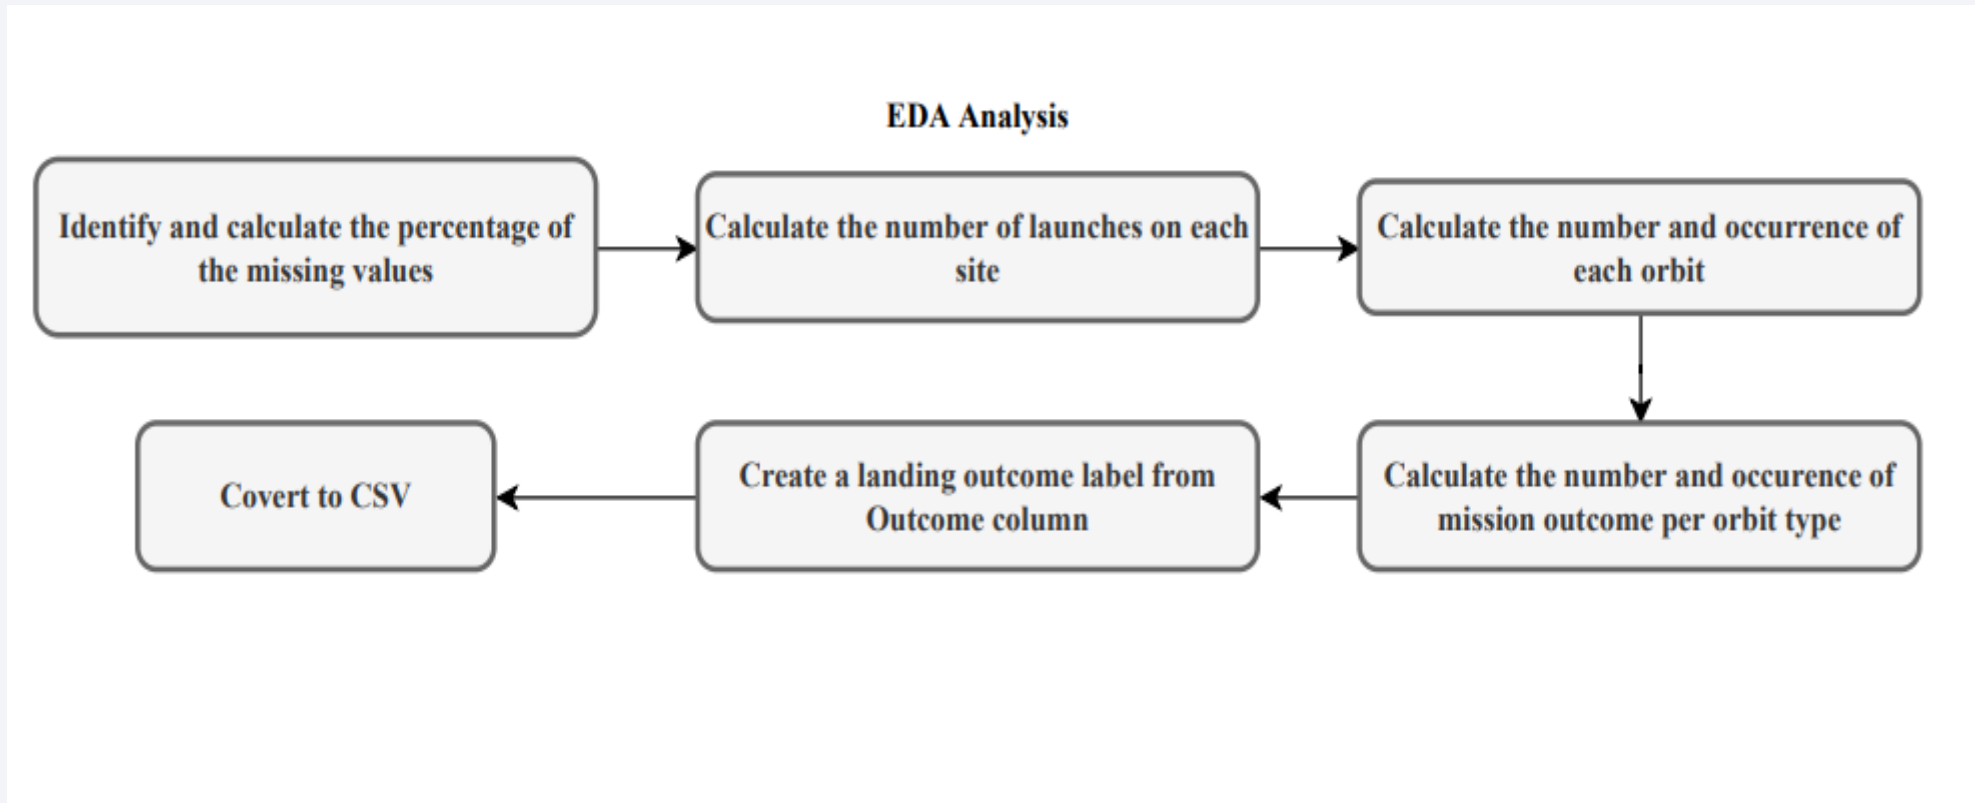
EDA Analysis

Identify and calculate the percentage of the missing values

Calculate the number of launches on each site

Calculate the number and occurrence of each orbit

Calculate the number and occurence of mission outcome per orbit type

Create a landing outcome label from Outcome column

Covert to CSV